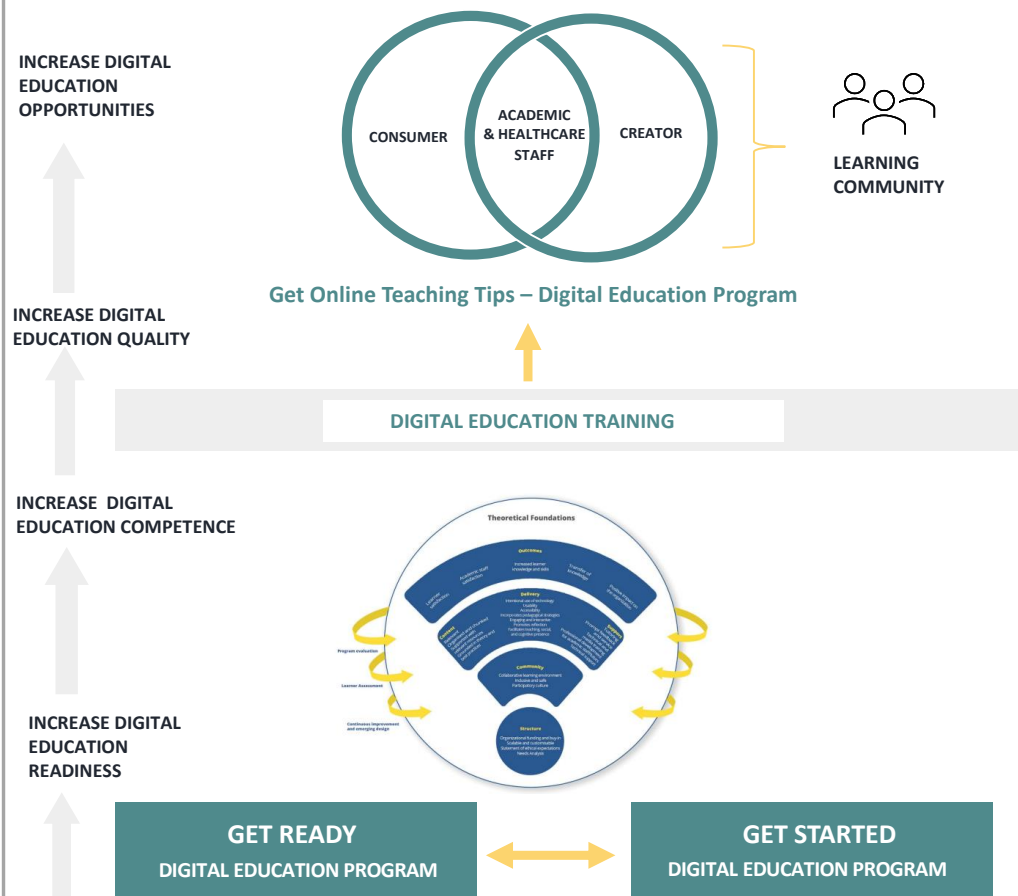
INCREASE DIGITAL EDUCATION OPPORTUNITIES

CONSUMER

ACADEMIC & HEALTHCARE STAFF

CREATOR

LEARNING COMMUNITY

Get Online Teaching Tips – Digital Education Program

INCREASE DIGITAL EDUCATION QUALITY

DIGITAL EDUCATION TRAINING

INCREASE DIGITAL EDUCATION COMPETENCE

Theoretical Foundations

Outcomes

Increased learner knowledge and skills

Delivery

Intentional use of technology
Usability
Accessibility
Incorporates pedagogical strategies
Engaging and interactive
Promotes reflection
Facilitate teaching, social, and cognitive presence

Content

Support

Community

Collaborative learning environment
Inclusive and safe
Participatory culture

Structure

Organizational funding and buy-in
Scalable and customizable
Statement of ethical expectations
Needs Analysis

Program evaluation

Learner Assessment

Continuous improvement and emerging design

INCREASE DIGITAL EDUCATION READINESS

GET READY
DIGITAL EDUCATION PROGRAM

GET STARTED
DIGITAL EDUCATION PROGRAM